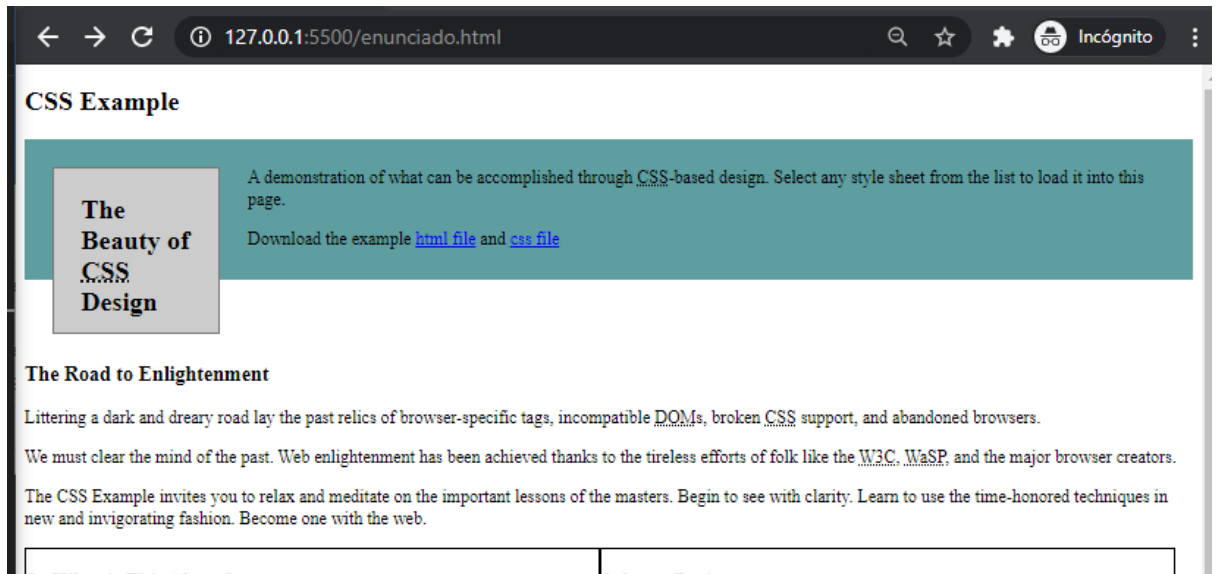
127.0.0.1:5500/enunciado.html

Incógnito

CSS Example

The Beauty of CSS Design

A demonstration of what can be accomplished through CSS-based design. Select any style sheet from the list to load it into this page.

Download the example html file and css file

The Road to Enlightenment

Littering a dark and dreary road lay the past relics of browser-specific tags, incompatible DOMs, broken CSS support, and abandoned browsers.

We must clear the mind of the past. Web enlightenment has been achieved thanks to the tireless efforts of folk like the W3C, WaSP, and the major browser creators.

The CSS Example invites you to relax and meditate on the important lessons of the masters. Begin to see with clarity. Learn to use the time-honored techniques in new and invigorating fashion. Become one with the web.

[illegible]